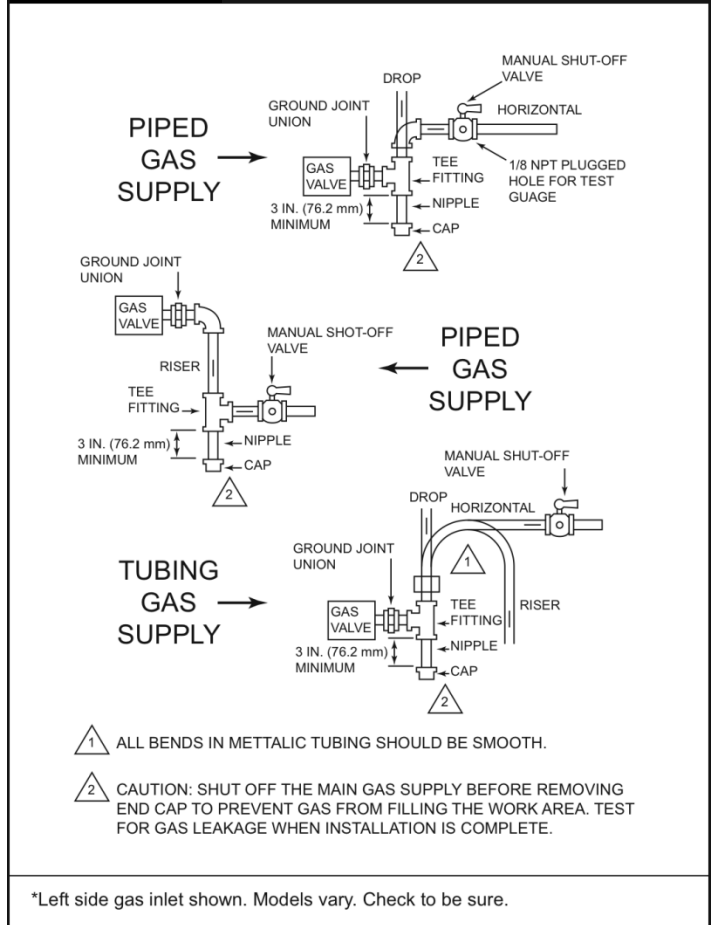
PIPED GAS SUPPLY

DROP

MANUAL SHUT-OFF VALVE

GROUND JOINT UNION

HORIZONTAL

GAS VALVE

TEE FITTING

1/8 NPT PLUGGED HOLE FOR TEST GUAGE

3 IN. (76.2 mm) MINIMUM

NIPPLE

CAP

2

GROUND JOINT UNION

GAS VALVE

MANUAL SHOT-OFF VALVE

RISER

PIPED GAS SUPPLY

TEE FITTING

3 IN. (76.2 mm) MINIMUM

NIPPLE

CAP

2

MANUAL SHUT-OFF VALVE

DROP

HORIZONTAL

GROUND JOINT UNION

1

TUBING GAS SUPPLY

GAS VALVE

TEE FITTING

RISER

NIPPLE

3 IN. (76.2 mm) MINIMUM

CAP

2

1 ALL BENDS IN METTALIC TUBING SHOULD BE SMOOTH.

2 CAUTION: SHUT OFF THE MAIN GAS SUPPLY BEFORE REMOVING END CAP TO PREVENT GAS FROM FILLING THE WORK AREA. TEST FOR GAS LEAKAGE WHEN INSTALLATION IS COMPLETE.

*Left side gas inlet shown. Models vary. Check to be sure.